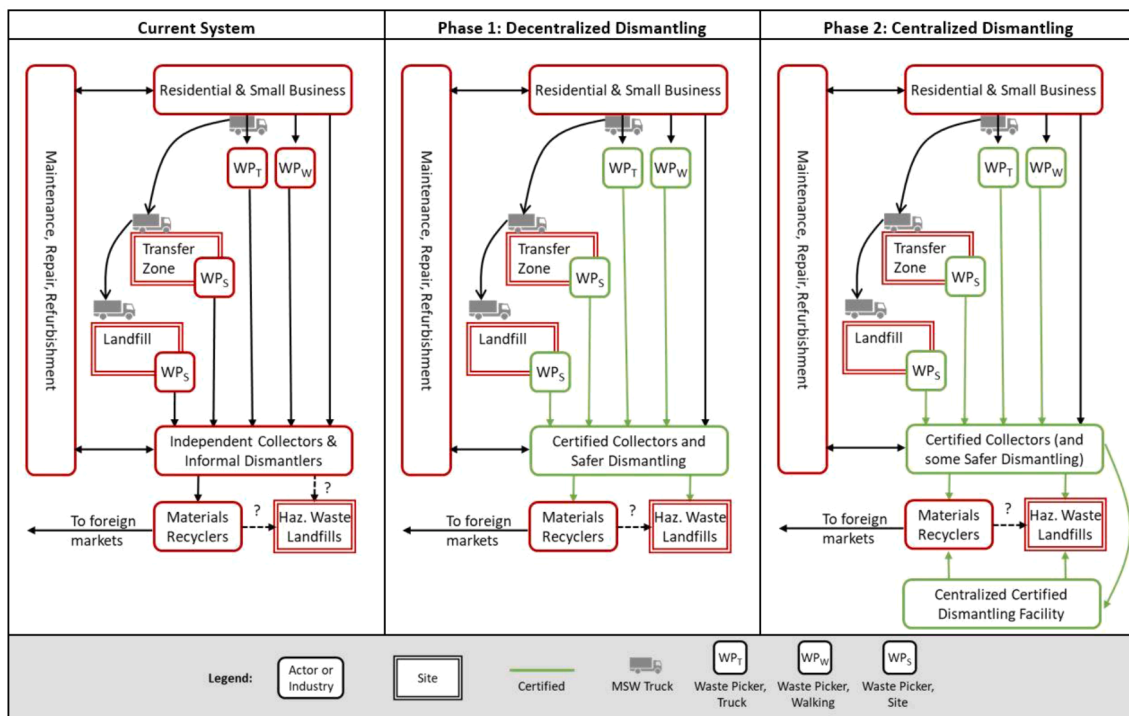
Current System

Residential & Small Business

Maintenance, Repair, Refurbishment

$WP_T$

$WP_W$

Transfer Zone

$WP_S$

Landfill

$WP_S$

Independent Collectors & Informal Dismantlers

?

To foreign markets

Materials Recyclers

?

Haz. Waste Landfills

Phase 1: Decentralized Dismantling

Residential & Small Business

Maintenance, Repair, Refurbishment

$WP_T$

$WP_W$

Transfer Zone

$WP_S$

Landfill

$WP_S$

Certified Collectors and Safer Dismantling

To foreign markets

Materials Recyclers

?

Haz. Waste Landfills

Phase 2: Centralized Dismantling

Residential & Small Business

Maintenance, Repair, Refurbishment

$WP_T$

$WP_W$

Transfer Zone

$WP_S$

Landfill

$WP_S$

Certified Collectors (and some Safer Dismantling)

To foreign markets

Materials Recyclers

?

Haz. Waste Landfills

Centralized Certified Dismantling Facility

Legend: Actor or Industry | Site | Certified | MSW Truck | $WP_T$ Waste Picker, Truck | $WP_W$ Waste Picker, Walking | $WP_S$ Waste Picker, Site